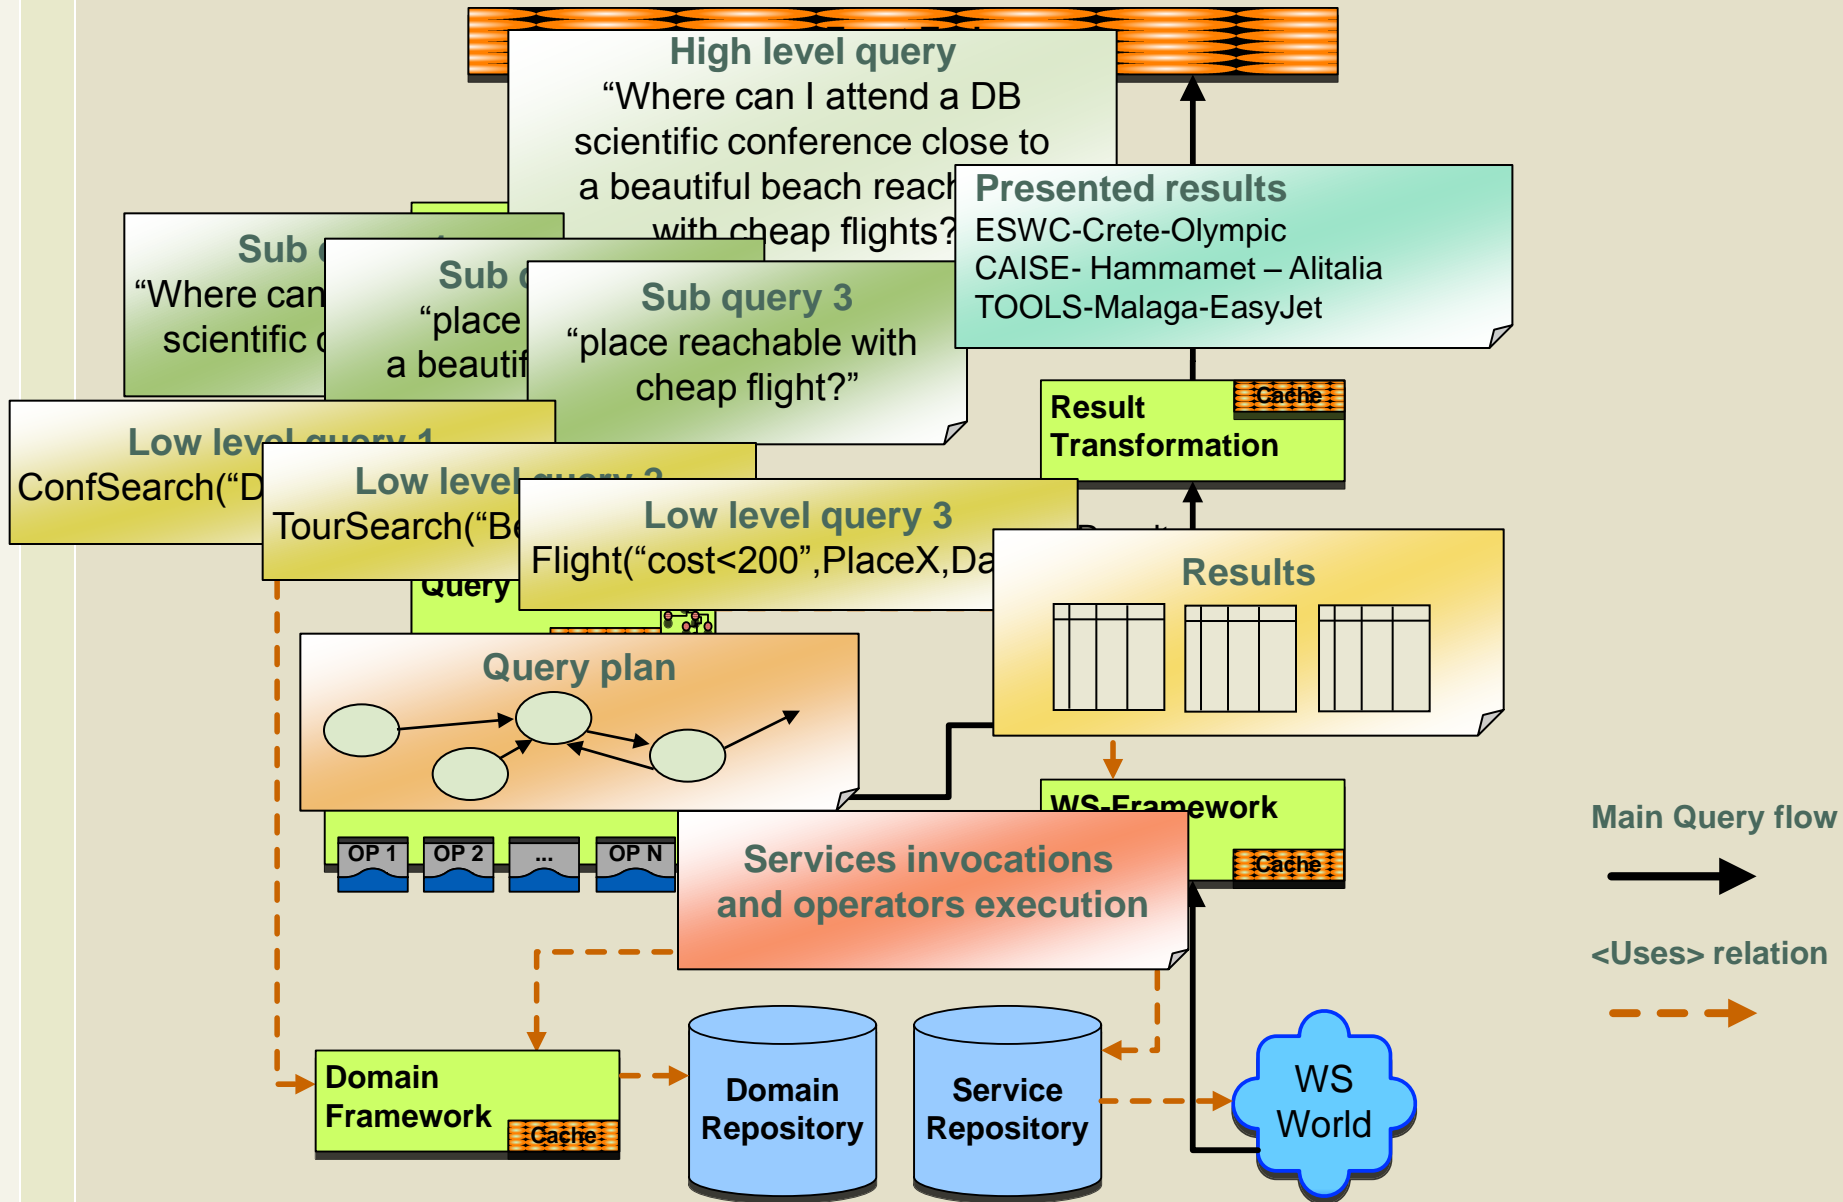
High level query
"Where can I attend a DB scientific conference close to a beautiful beach reach with cheap flights?

Presented results
ESWC-Crete-Olympic
CAISE- Hammamet – Alitalia
TOOLS-Malaga-EasyJet

Sub q
"Where can
scientific c

Sub q
"place
a beautif

Sub query 3
"place reachable with cheap flight?"

Result Transformation
Cache

Low level query 1
ConfSearch("D

Low level query 2
TourSearch("Be

Low level query 3
Flight("cost<200",PlaceX,Da

Query

Results

Query plan

OP 1
OP 2
...
OP N

WS-Framework
Cache

Services invocations and operators execution

Main Query flow

<Uses> relation

Domain Framework
Cache

Domain Repository

Service Repository

WS World